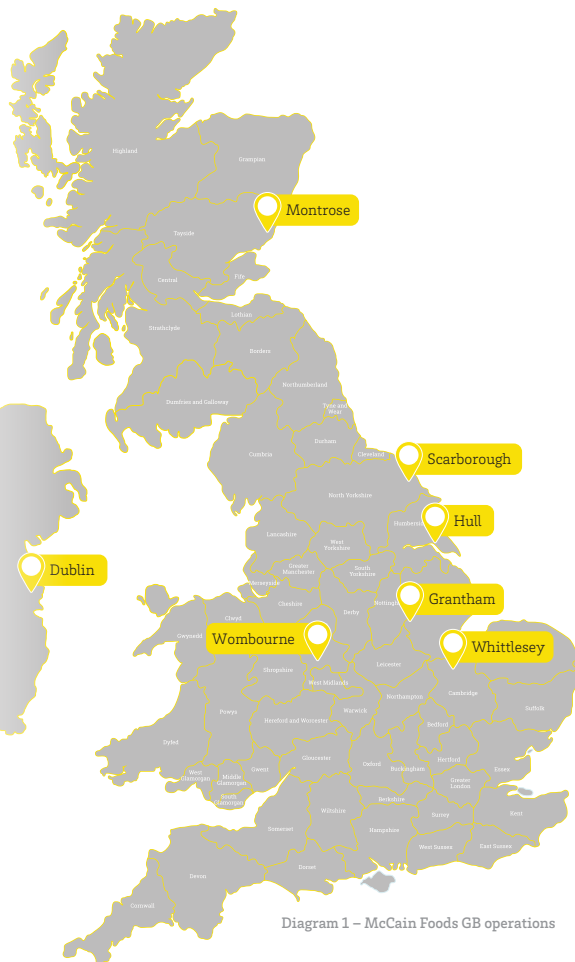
Highland

Grampian

Montrose

Tayside

Central

Fife

Lothian

Strathclyde

Borders

Northumberland

Dumfries and Galloway

Tyne and Wear

Durham

Cumbria

Cleveland

Scarborough

North Yorkshire

Humberside

Hull

Lancashire

West Yorkshire

Greater Manchester

South Yorkshire

Merseyside

Dublin

Clwyd

Cheshire

Derby

Nottingham

Grantham

Gwynedd

Wombourne

Whittlesey

Shropshire

West Midlands

Leicester

Northampton

Cambridge

Suffolk

Powys

Hereford and Worcester

Warwick

Bedford

Dyfed

Hertford

Essex

West Glamorgan

Mid Glamorgan

Gwent

Gloucester

Oxford

Buckingham

Greater London

South Glamorgan

Berkshire

Wiltshire

Surrey

Kent

Somerset

Hampshire

West Sussex

East Sussex

Devon

Dorset

Cornwall

Diagram 1 – McCain Foods GB operations